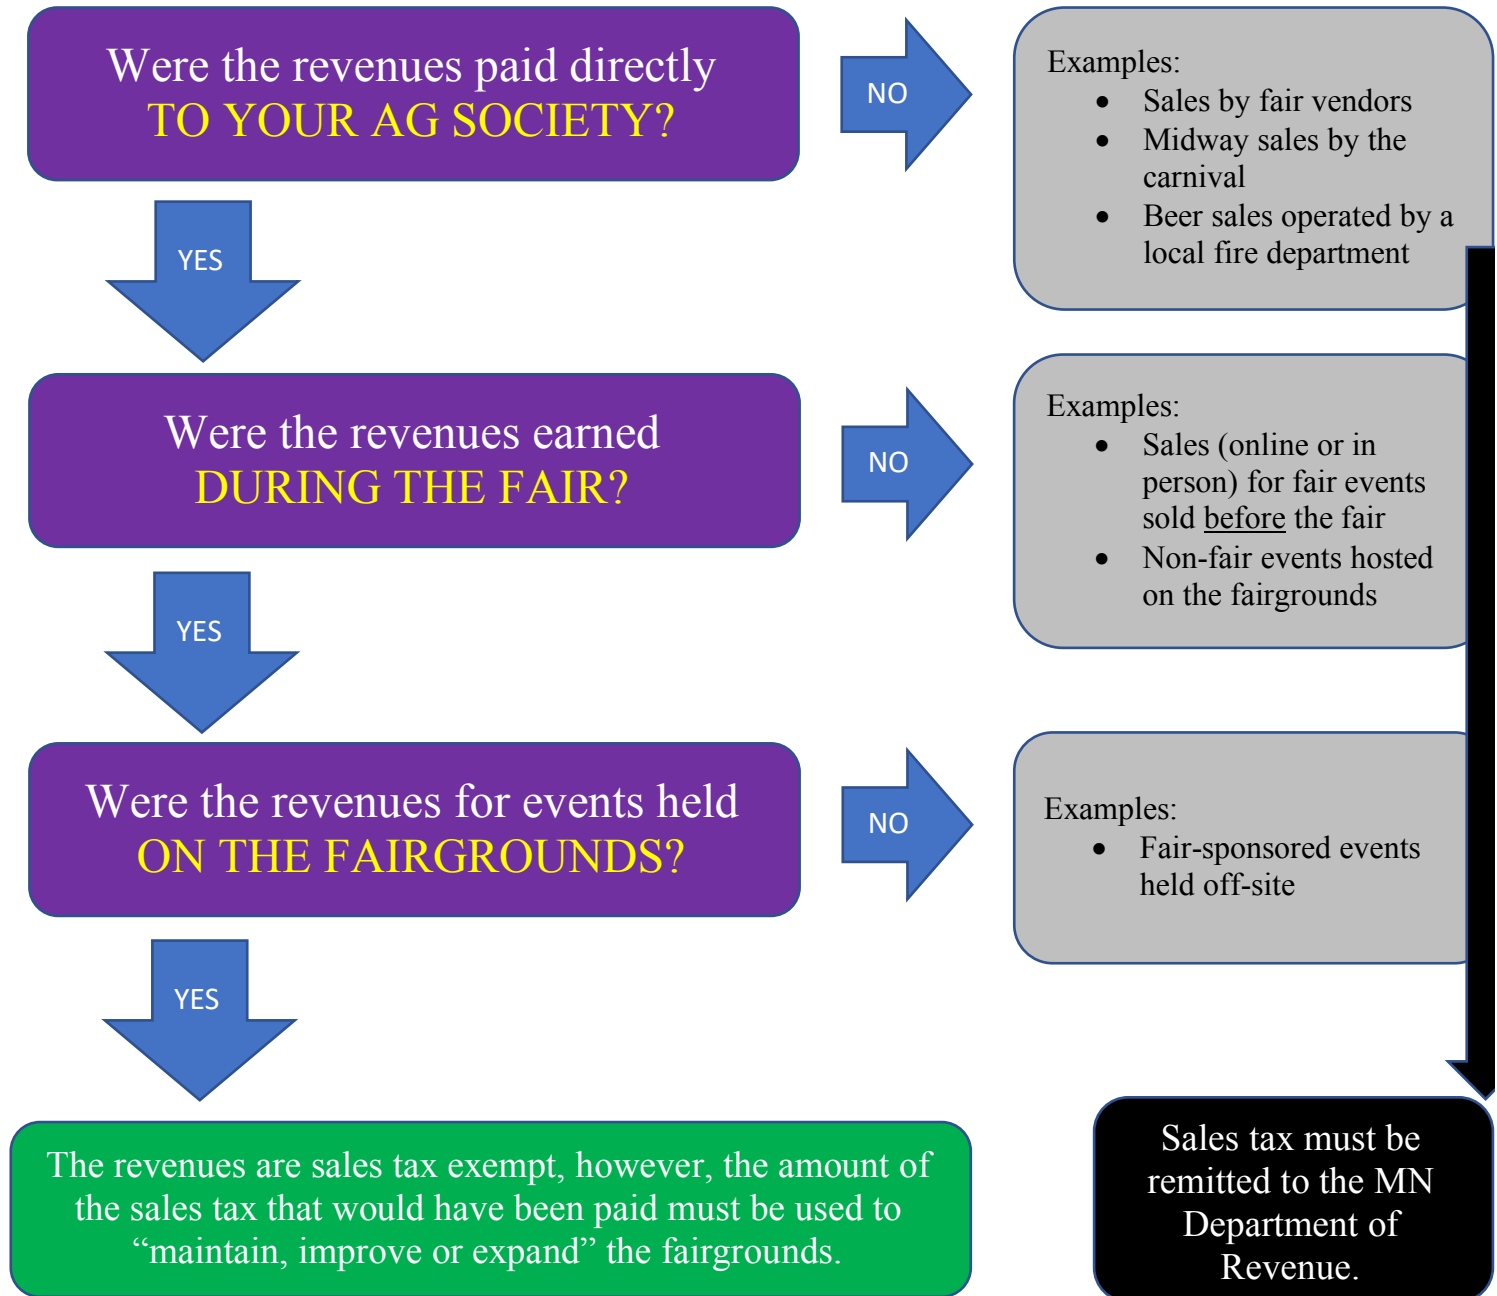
Were the revenues paid directly
TO YOUR AG SOCIETY?

NO

Examples:
- Sales by fair vendors
- Midway sales by the carnival
- Beer sales operated by a local fire department

YES

Were the revenues earned
DURING THE FAIR?

NO

Examples:
- Sales (online or in person) for fair events sold before the fair
- Non-fair events hosted on the fairgrounds

YES

Were the revenues for events held
ON THE FAIRGROUNDS?

NO

Examples:
- Fair-sponsored events held off-site

YES

The revenues are sales tax exempt, however, the amount of the sales tax that would have been paid must be used to “maintain, improve or expand” the fairgrounds.

Sales tax must be remitted to the MN Department of Revenue.